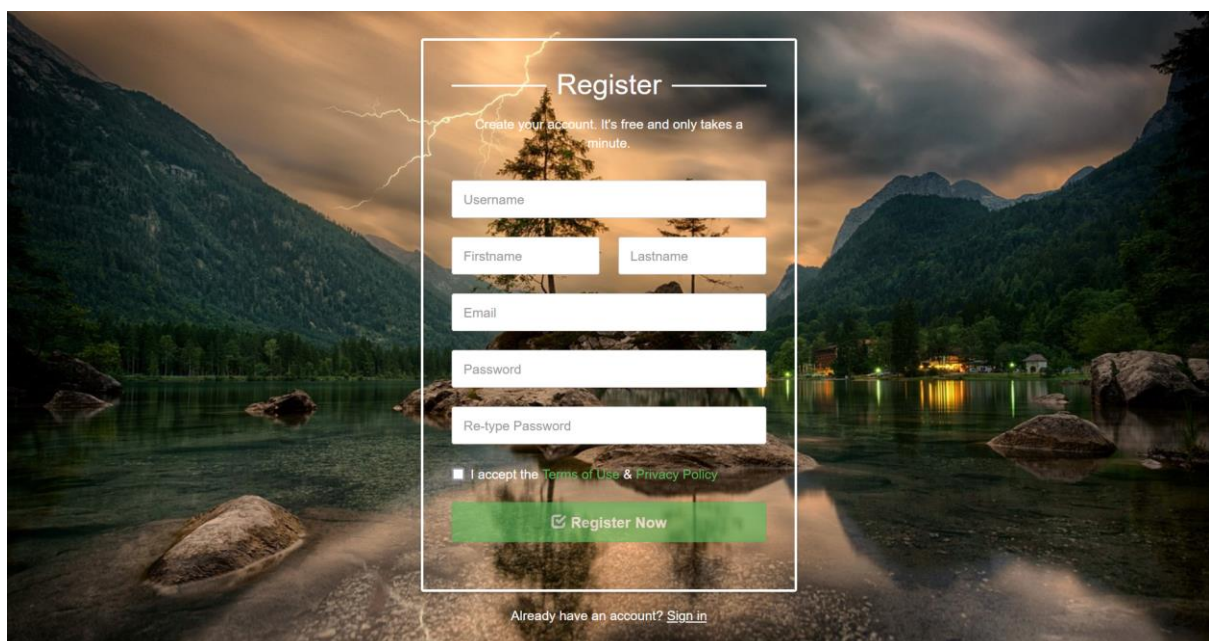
Register

Create your account. It's free and only takes a minute.

Username

Firstname

Lastname

Email

Password

Re-type Password

I accept the Terms of Use & Privacy Policy

Register Now

Already have an account? Sign in